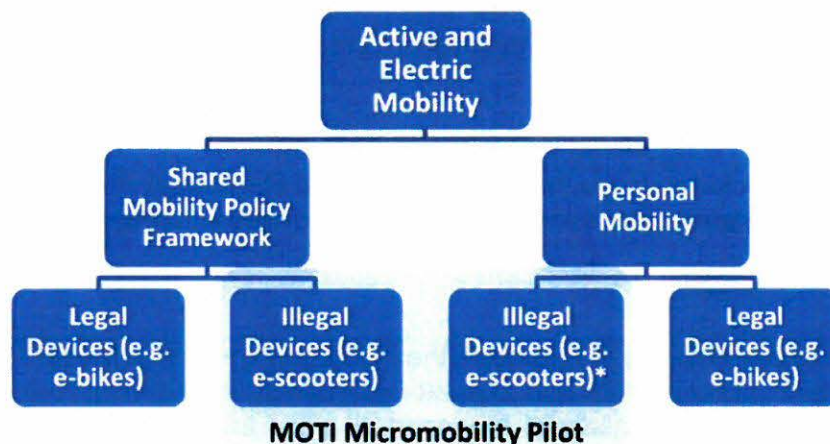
Active and Electric Mobility

Shared Mobility Policy Framework

Personal Mobility

Legal Devices (e.g. e-bikes)

Illegal Devices (e.g. e-scooters)

Illegal Devices (e.g. e-scooters)*

Legal Devices (e.g. e-bikes)

MOTI Micromobility Pilot